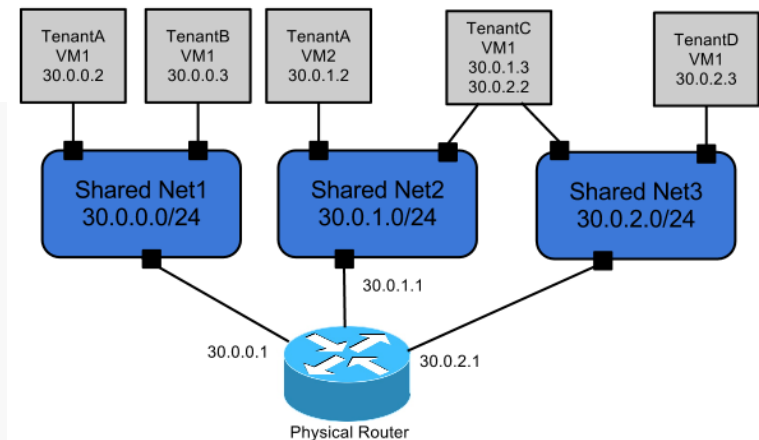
TenantA
VM1
30.0.0.2

TenantB
VM1
30.0.0.3

TenantA
VM2
30.0.1.2

TenantC
VM1
30.0.1.3
30.0.2.2

TenantD
VM1
30.0.2.3

Shared Net1
30.0.0.0/24

Shared Net2
30.0.1.0/24

Shared Net3
30.0.2.0/24

30.0.1.1

30.0.0.1

30.0.2.1

Physical Router